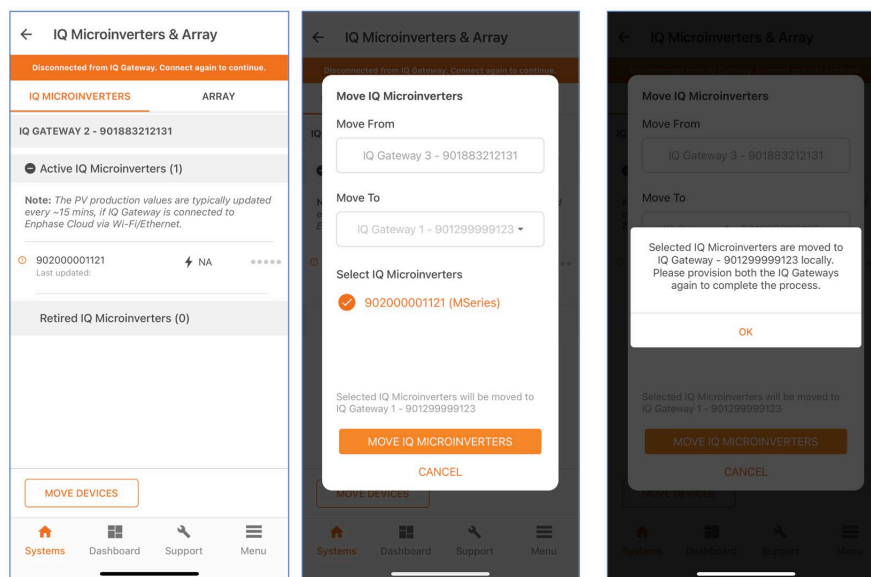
IQ Microinverters & Array

Disconnected from IQ Gateway. Connect again to continue.

IQ MICROINVERTERS

ARRAY

IQ GATEWAY 2 - 901883212131

Active IQ Microinverters (1)

Note: The PV production values are typically updated every ~15 mins, if IQ Gateway is connected to Enphase Cloud via Wi-Fi/Ethernet.

902000001121
Last updated:

NA

Retired IQ Microinverters (0)

MOVE DEVICES

Systems Dashboard Support Menu

IQ Microinverters & Array

Disconnected from IQ Gateway. Connect again to continue.

Move IQ Microinverters

Move From

IQ Gateway 3 - 901883212131

Move To

IQ Gateway 1 - 901299999123

Select IQ Microinverters

902000001121 (MSeries)

Selected IQ Microinverters will be moved to IQ Gateway 1 - 901299999123

MOVE IQ MICROINVERTERS

CANCEL

MOVE DEVICES

Systems Dashboard Support Menu

IQ Microinverters & Array

Move IQ Microinverters

Move From

IQ Gateway 3 - 901883212131

Move To

Selected IQ Microinverters are moved to IQ Gateway - 901299999123 locally. Please provision both the IQ Gateways again to complete the process.

OK

Selected IQ Microinverters will be moved to IQ Gateway 1 - 901299999123

MOVE IQ MICROINVERTERS

CANCEL

MOVE DEVICES

Systems Dashboard Support Menu